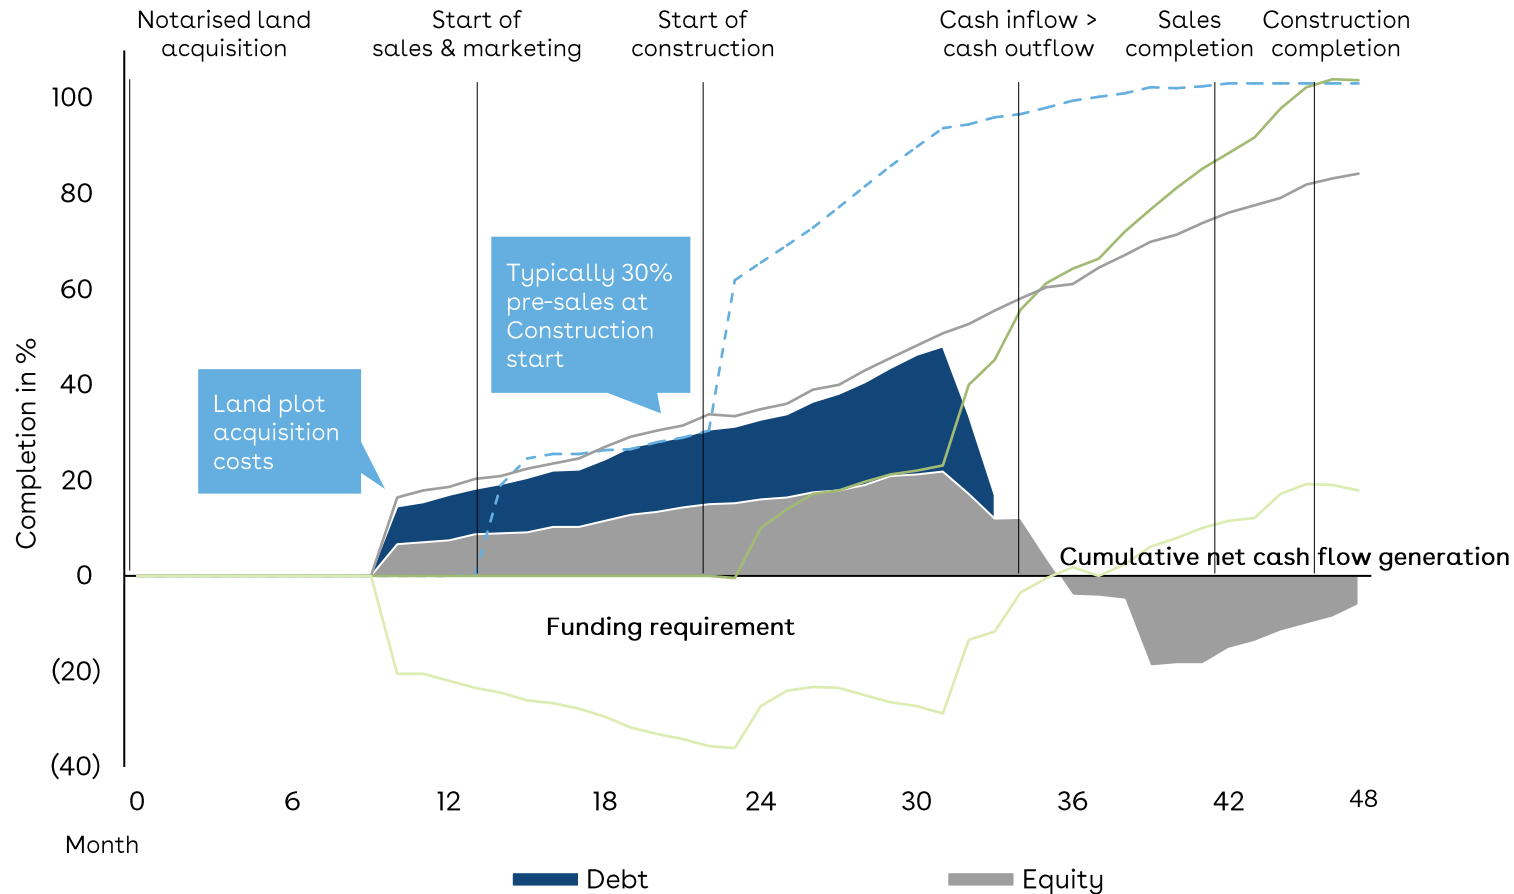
Notarised land acquisition

Start of sales & marketing

Start of construction

Cash inflow > cash outflow

Sales completion

Construction completion

100

80

60

40

20

0

(20)

(40)

Completion in %

Typically 30% pre-sales at Construction start

Land plot acquisition costs

Cumulative net cash flow generation

Funding requirement

0

6

12

18

24

30

36

42

48

Month

Debt

Equity